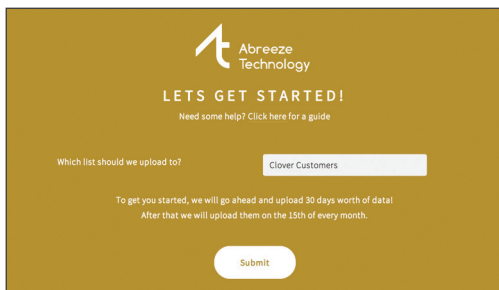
Abreeze Technology

LETS GET STARTED!

Need some help? Click here for a guide

Which list should we upload to?

Clover Customers

To get you started, we will go ahead and upload 30 days worth of data! After that we will upload them on the 15th of every month.

Submit